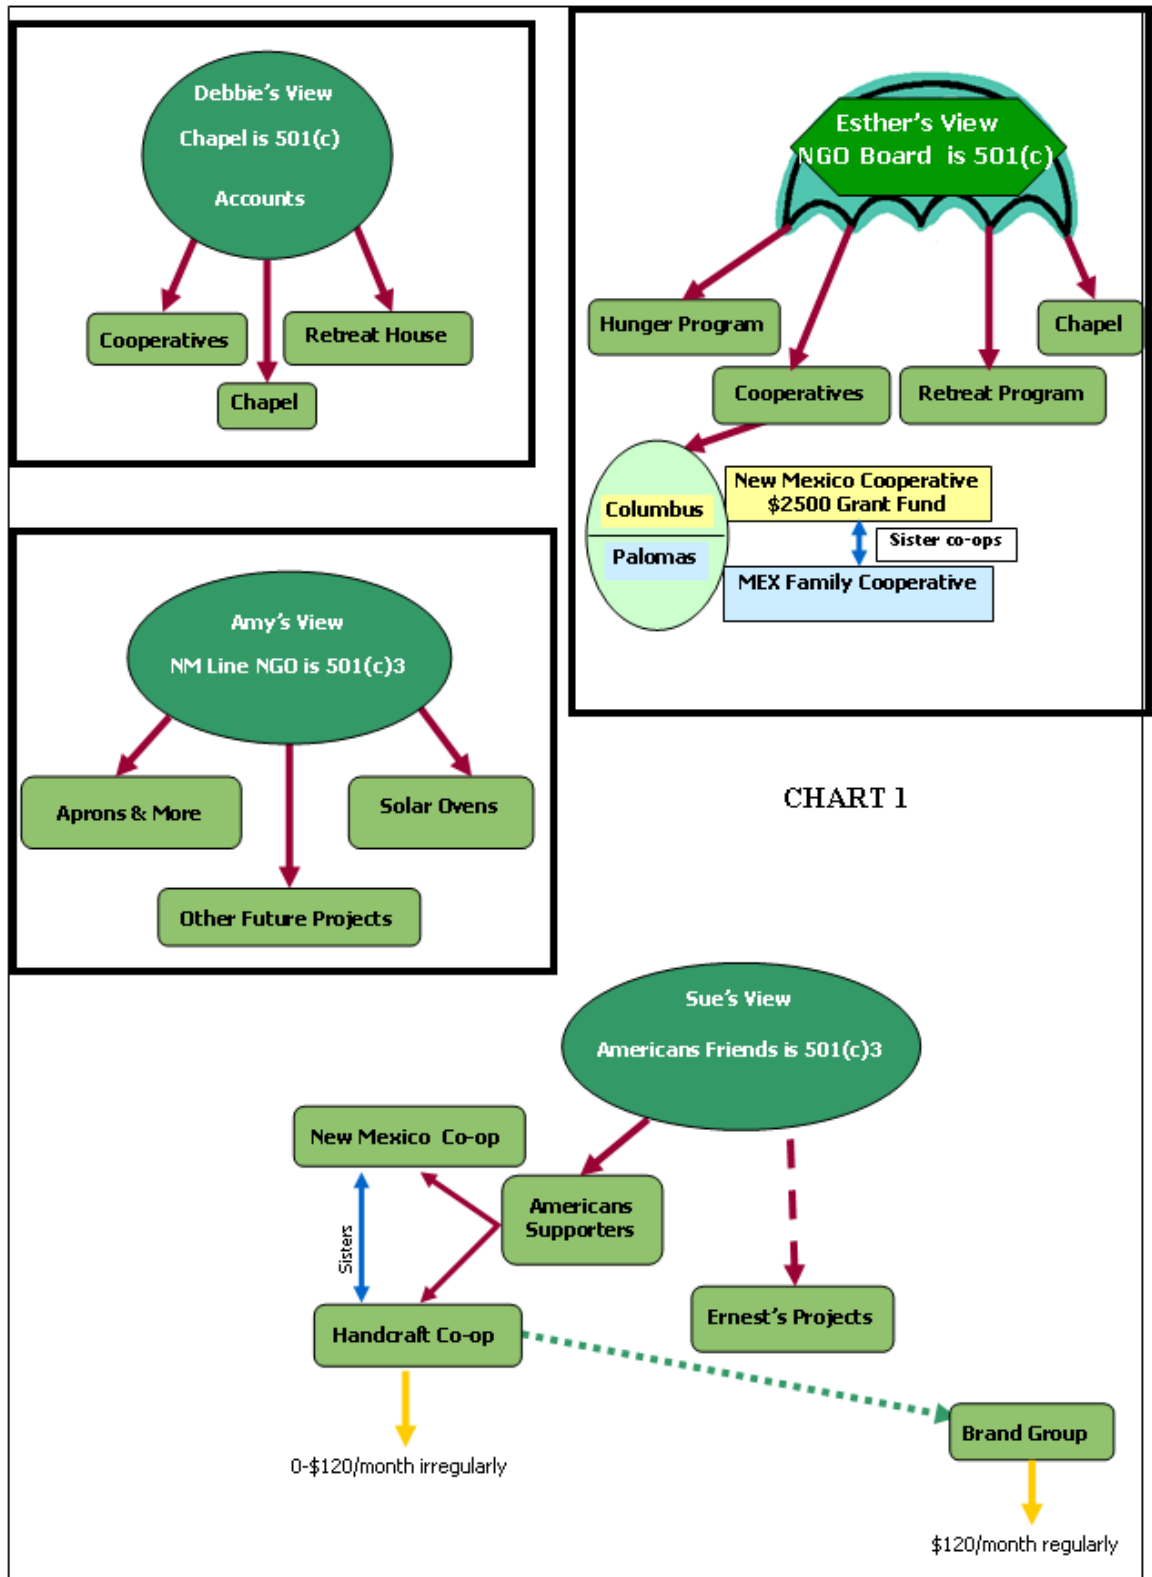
Debbie's View
Chapel is 501(c)
Accounts

Cooperatives
Chapel
Retreat House

Esther's View
NGO Board is 501(c)

Hunger Program
Chapel
Cooperatives
Retreat Program

Columbus
Palomas
New Mexico Cooperative
$2500 Grant Fund
Sister co-ops
MEX Family Cooperative

Amy's View
NM Line NGO is 501(c)3

Aprons & More
Solar Ovens
Other Future Projects

CHART 1

Sue's View
Americans Friends is 501(c)3

New Mexico Co-op
Sisters
Americans Supporters
Handcraft Co-op
Ernest's Projects
Brand Group
0-$120/month irregularly
$120/month regularly